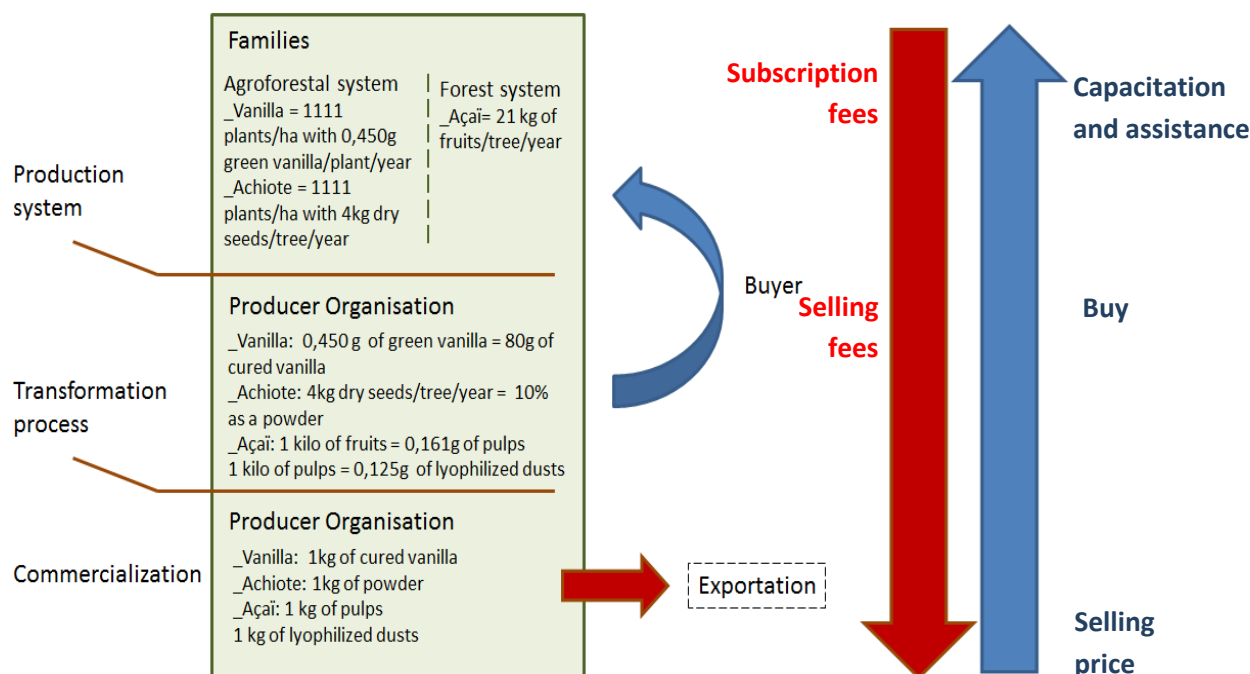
Families

Agroforestal system
_Vanilla = 1111 plants/ha with 0,450g green vanilla/plant/year
_Achiote = 1111 plants/ha with 4kg dry seeds/tree/year

Forest system
_Açaï= 21 kg of fruits/tree/year

Production system

Producer Organisation
_Vanilla: 0,450 g of green vanilla = 80g of cured vanilla
_Achiote: 4kg dry seeds/tree/year = 10% as a powder
_Açaï: 1 kilo of fruits = 0,161g of pulps
1 kilo of pulps = 0,125g of lyophilized dusts

Transformation process

Producer Organisation
_Vanilla: 1kg of cured vanilla
_Achiote: 1kg of powder
_Açaï: 1 kg of pulps
1 kg of lyophilized dusts

Commercialization

Exportation

Buyer

Subscription fees

Selling fees

Capacitation and assistance

Buy

Selling price